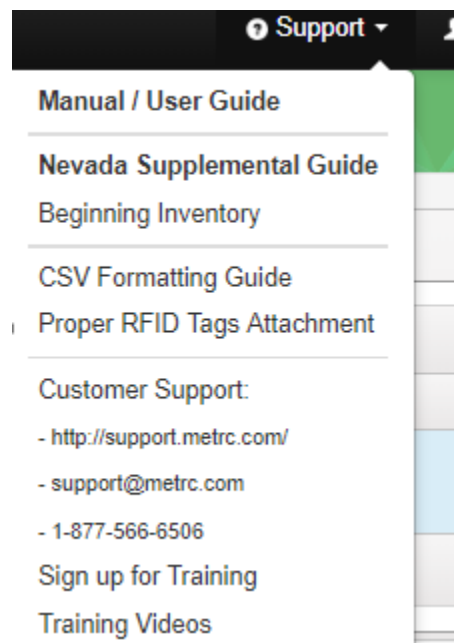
Support

Manual / User Guide

Nevada Supplemental Guide
Beginning Inventory

CSV Formatting Guide
Proper RFID Tags Attachment

Customer Support:
- http://support.metrc.com/
- support@metrc.com
- 1-877-566-6506
Sign up for Training
Training Videos